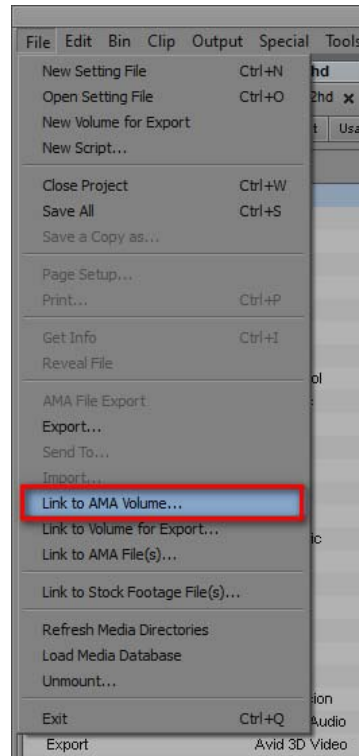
File Edit Bin Clip Output Special Tools

New Setting File Ctrl+N
Open Setting File Ctrl+O
New Volume for Export
New Script...

Close Project Ctrl+W
Save All Ctrl+S
Save a Copy as...

Page Setup...
Print... Ctrl+P

Get Info Ctrl+I
Reveal File

AMA File Export
Export...
Send To...
Import...
Link to AMA Volume...
Link to Volume for Export...
Link to AMA File(s)...

Link to Stock Footage File(s)...

Refresh Media Directories
Load Media Database
Unmount...

Exit Ctrl+Q

hd
2hd ×
t Usa
ol
ic
ion
Audio
Export
Avid 3D Video